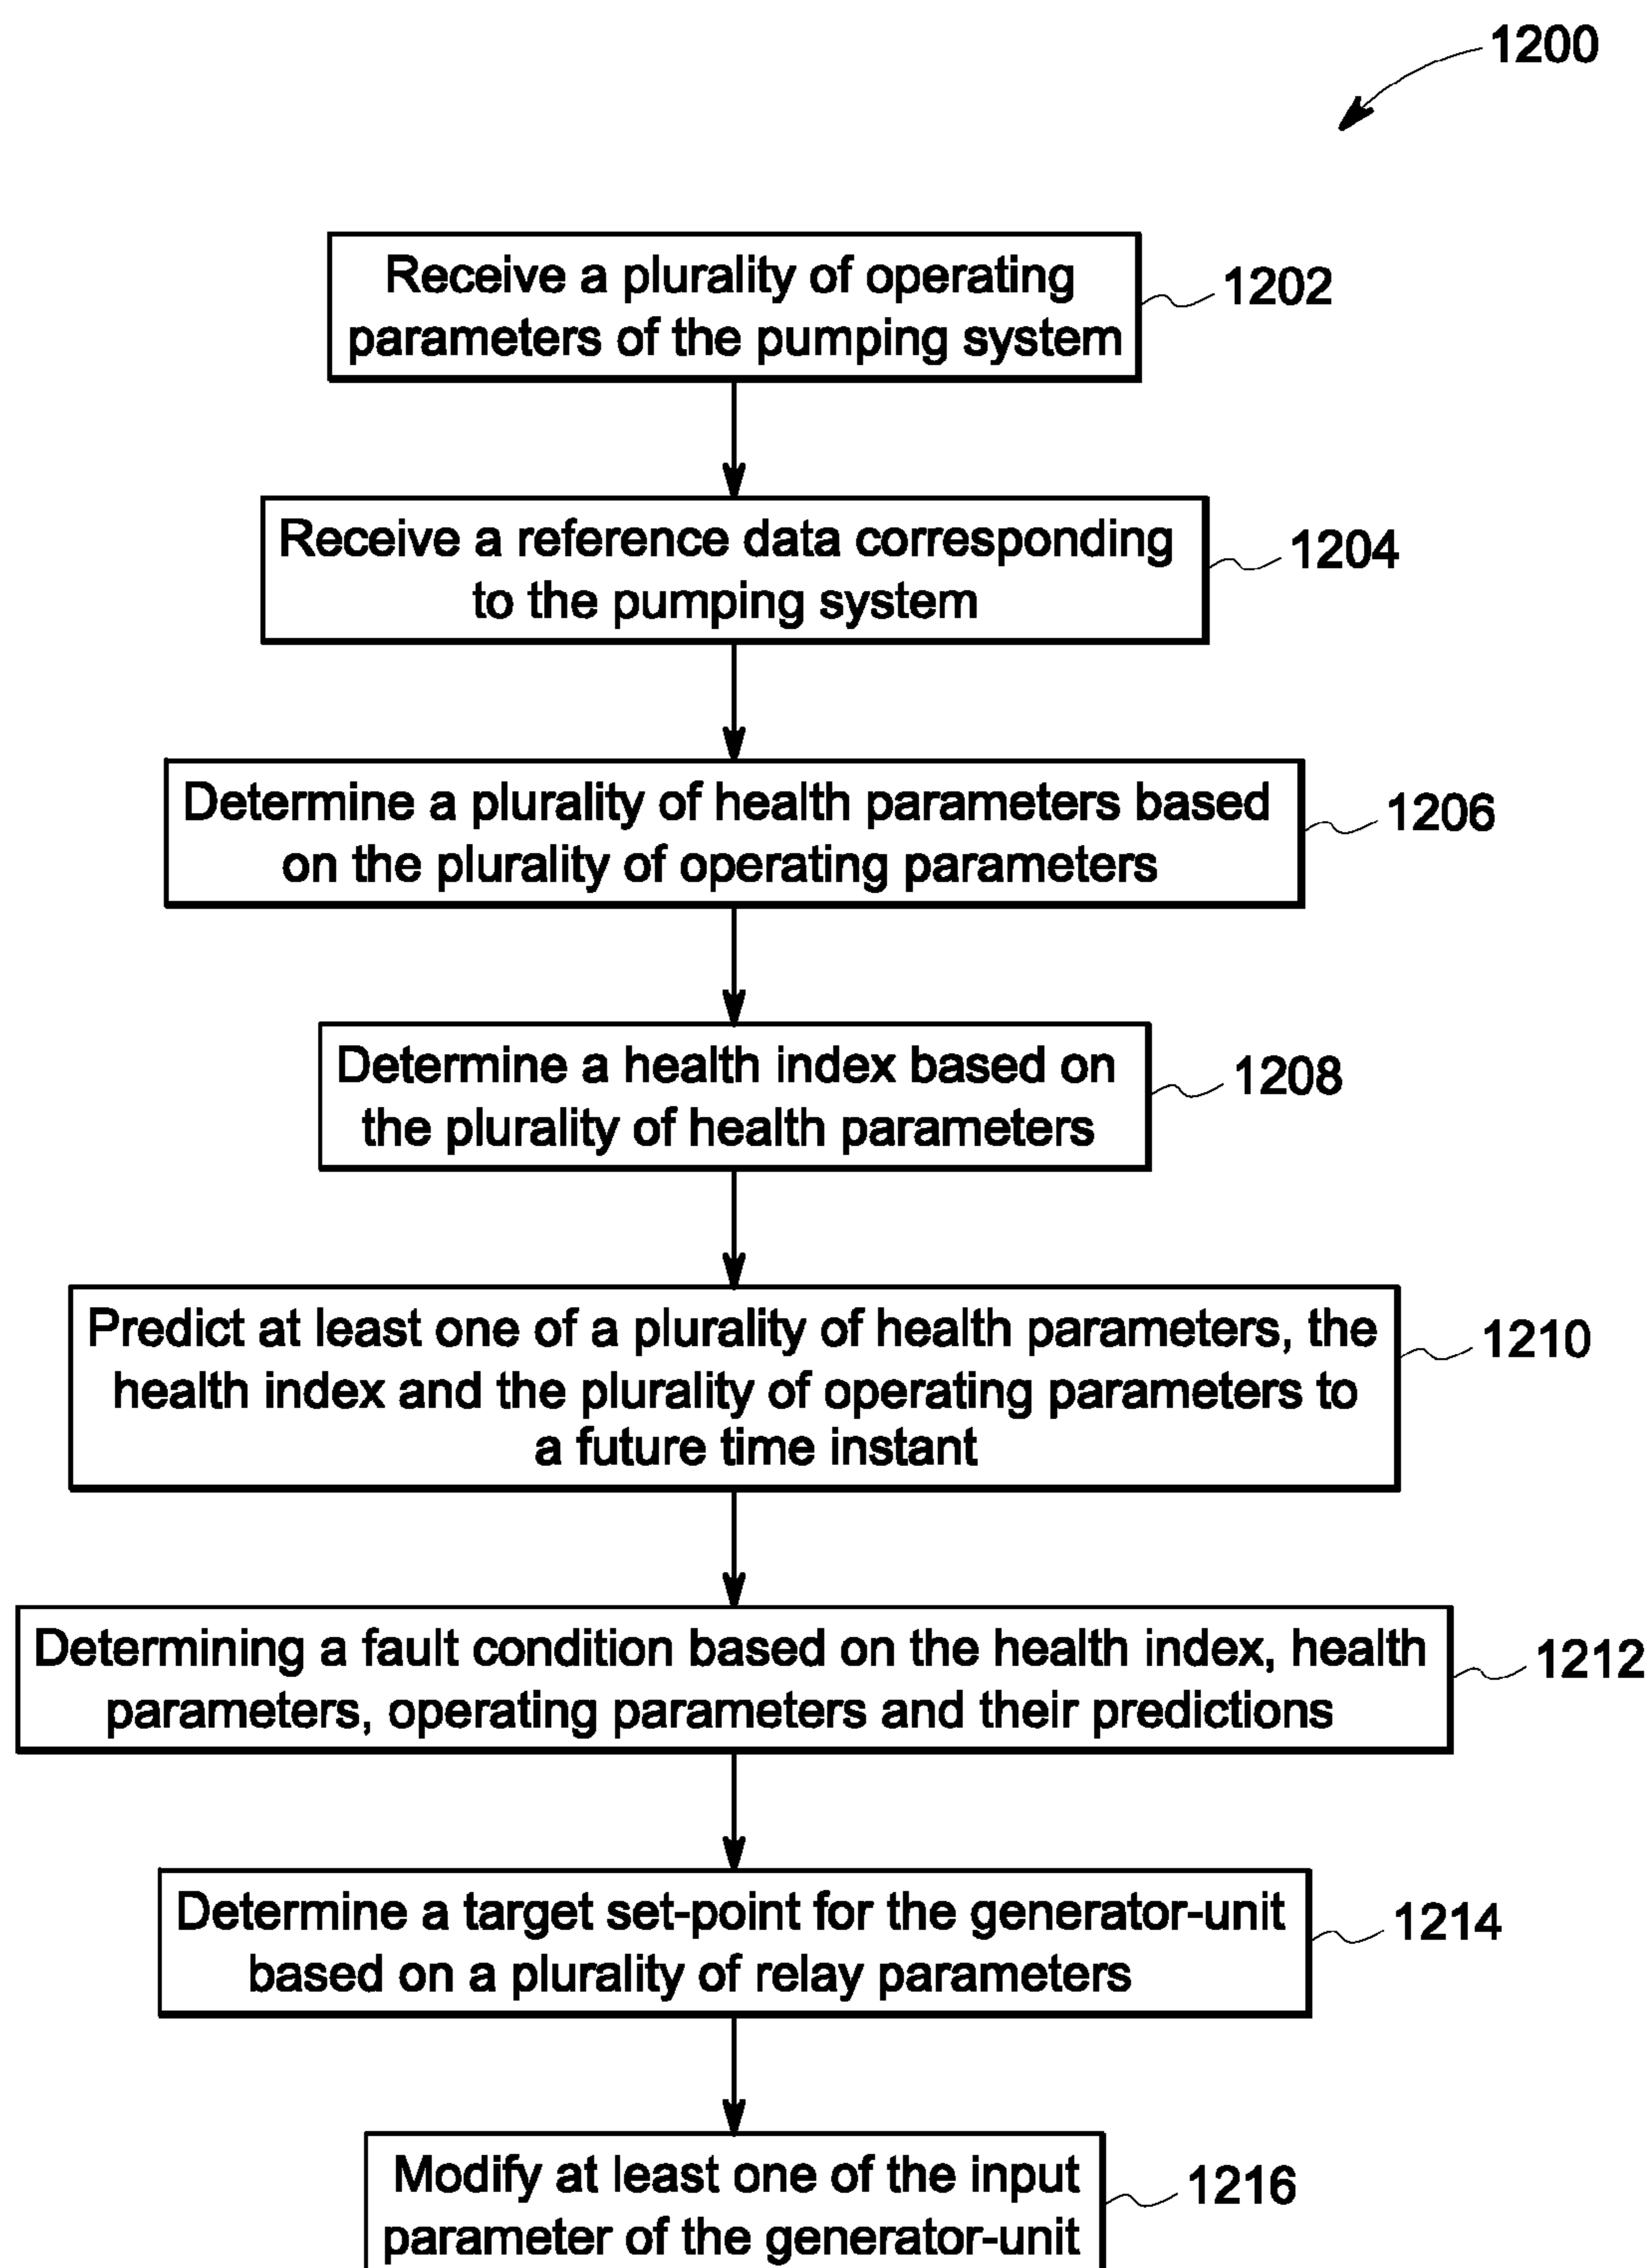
1200

Receive a plurality of operating parameters of the pumping system

1202

Receive a reference data corresponding to the pumping system

1204

Determine a plurality of health parameters based on the plurality of operating parameters

1206

Determine a health index based on the plurality of health parameters

1208

Predict at least one of a plurality of health parameters, the health index and the plurality of operating parameters to a future time instant

1210

Determining a fault condition based on the health index, health parameters, operating parameters and their predictions

1212

Determine a target set-point for the generator-unit based on a plurality of relay parameters

1214

Modify at least one of the input parameter of the generator-unit

1216